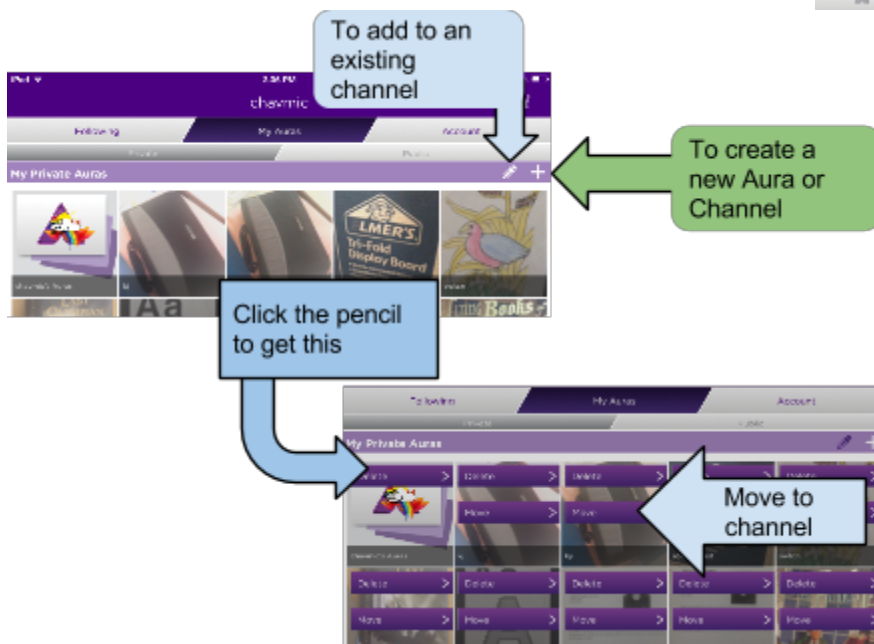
To add to an existing channel

iPad 2:58 PM
chaymie
Following My Auras Account
Private Public
My Private Auras

LMER'S Tri-Fold Display Board

To create a new Aura or Channel

Click the pencil to get this

Following My Auras Account
Private Public
My Private Auras
Delete > Delete > Delete > Delete >
Move > Move >
Move to channel
Delete > Delete > Delete > Delete > Delete >
Move > Move > Move > Move > Move >